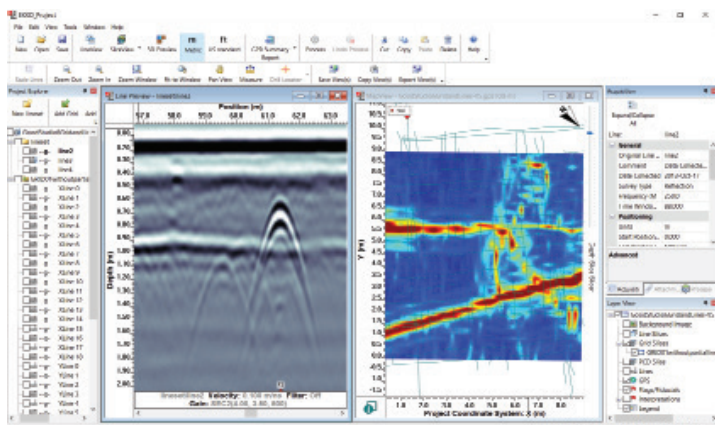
EKKO_Project

File Edit View Tools Window Help

New Open Save Unmix Unmixes Fill Preview Metric US standard CPR Summary Report Process Limit Process Cut Copy Paste Delete Help

Undo Zoom Out Zoom In Zoom Window Fit to Window Pan View Measure Grid Locator Save View(s) Copy View(s) Report View(s)

Project Explorer

New Dataset Add Grid Add

line2
line3
line4
XLine 0
XLine 1
XLine 2
XLine 3
XLine 4
XLine 5
XLine 6
XLine 7
XLine 8
XLine 9
XLine 10
XLine 11
XLine 12
XLine 13
XLine 14
XLine 15
XLine 16
XLine 17
XLine 18
YLine 0
YLine 1
YLine 2
YLine 3

Line Preview

Position (m)

57.5 58.0 59.0 60.0 61.0 62.0 63.0

0.60 0.70 0.80 0.90 1.00 1.10 1.20 1.30 1.40 1.50 1.60 1.70 1.80 1.90 2.00 2.10 2.20 2.30 2.40 2.50 2.60 2.70 2.80 2.90

Depth (m)

Velocity: 0.100 m/ns Filter: Off

Gain: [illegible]

Map View

10.5 10.0 9.5 9.0 8.5 8.0 7.5 7.0 6.5 6.0 5.5 5.0 4.5 4.0 3.5 3.0 2.5 2.0 1.5 1.0 0.5 0.0 -0.5 -1.0 -1.5 -2.0

Y (m)

Depth Slice Slider

1.0 2.0 3.0 4.0 5.0 6.0 7.0 8.0

Project Coordinate System: X (m)

Properties

Expand/Collapse All

Line: line2

General
Original Line ... line2
Command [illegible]
Date Collected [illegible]
Survey Type Reflection
Frequency (M... 250
Time Windo... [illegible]

Positioning
Units m
Start Position... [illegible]

Advanced

Layer View

Background Image
Line Blocks
Grid Slices
PCD Slice
Lines
GPS
Flags/Fiducials
Interpretations
Legend